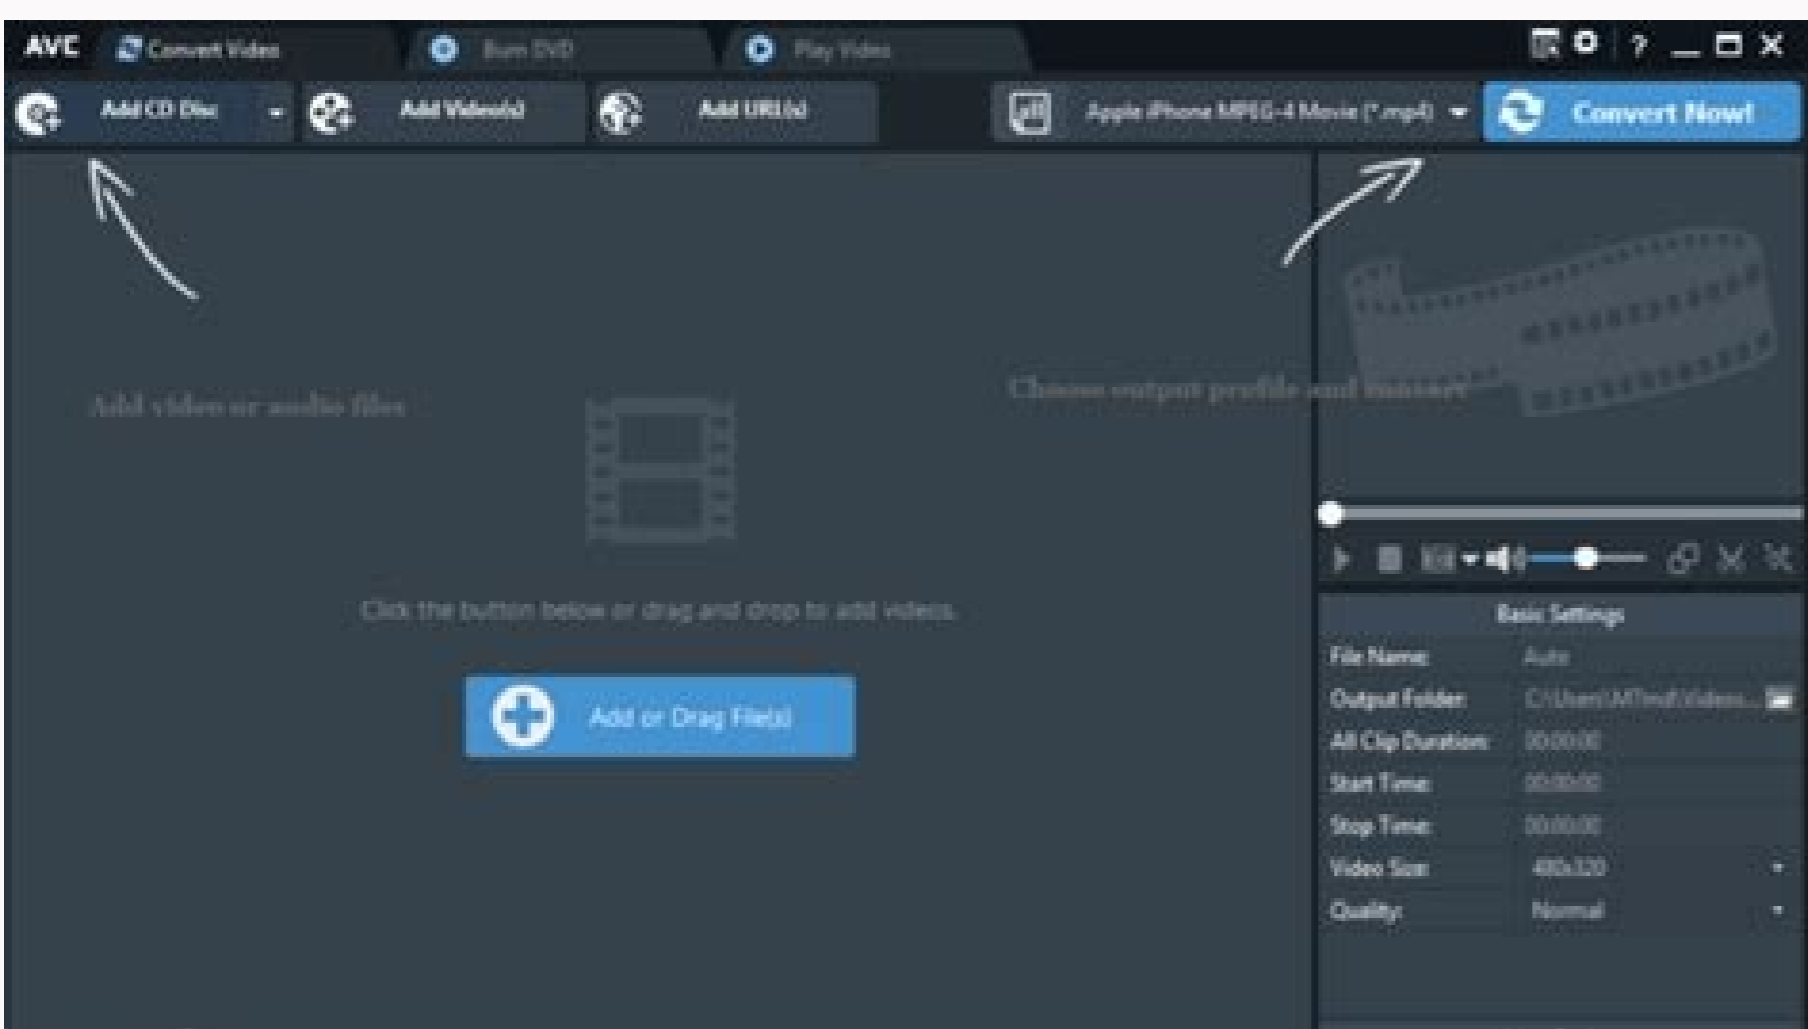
AVC Convert Video Burn DVD Play Video

? _ □ X

Add CD Disc Add Video(s) Add URL(s) Apple iPhone MPEG-4 Movie (*.mp4) Convert Now!

Add video or audio files

Choose output profile and convert

Click the button below or drag and drop to add videos.

Add or Drag File(s)

Basic Settings

| | |
|---|---|
| File Name: | Auto |
| Output Folder: | C:\Users\MTmd\Videos... |
| All Clip Duration: | 00:00:00 |
| Start Time: | 00:00:00 |
| Stop Time: | 00:00:00 |
| Video Size: | 480x320 |
| Quality: | Normal |